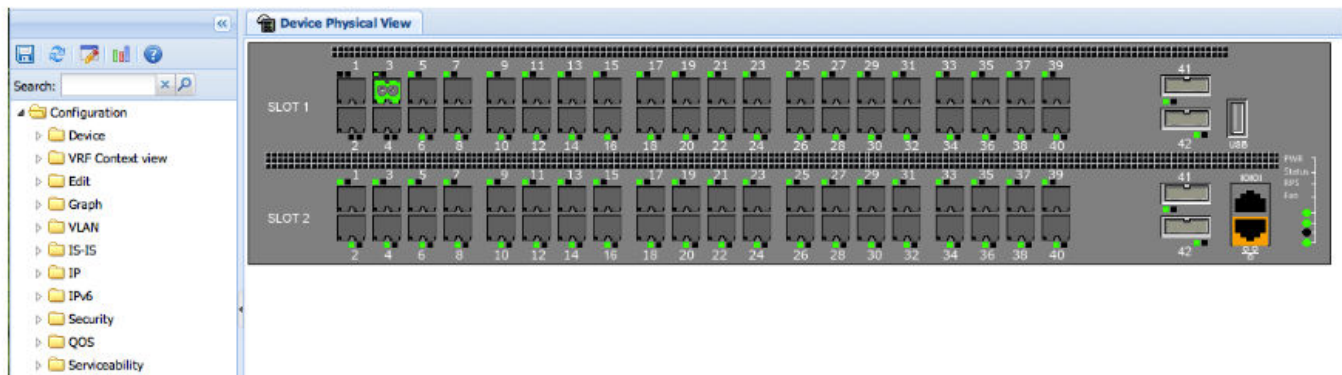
«

Search:

Configuration
Device
VRF Context view
Edit
Graph
VLAN
IS-IS
IP
IPv6
Security
QOS
Serviceability

Device Physical View

SLOT 1
1 3 5 7 9 11 13 15 17 19 21 23 25 27 29 31 33 35 37 39
2 4 6 8 10 12 14 16 18 20 22 24 26 28 30 32 34 36 38 40
41
42
USB

SLOT 2
1 3 5 7 9 11 13 15 17 19 21 23 25 27 29 31 33 35 37 39
2 4 6 8 10 12 14 16 18 20 22 24 26 28 30 32 34 36 38 40
41
42
IOIOI

PWR
Status
RPS
Fan